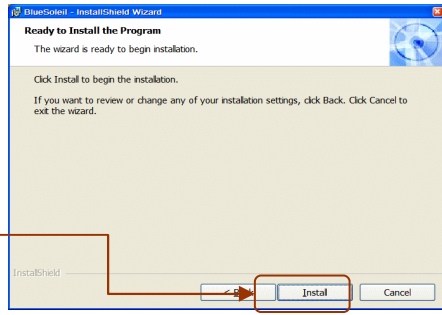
BlueSoleil - InstallShield Wizard

Ready to Install the Program

The wizard is ready to begin installation.

Click Install to begin the installation.

If you want to review or change any of your installation settings, click Back. Click Cancel to exit the wizard.

InstallShield

< B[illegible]

Install

Cancel